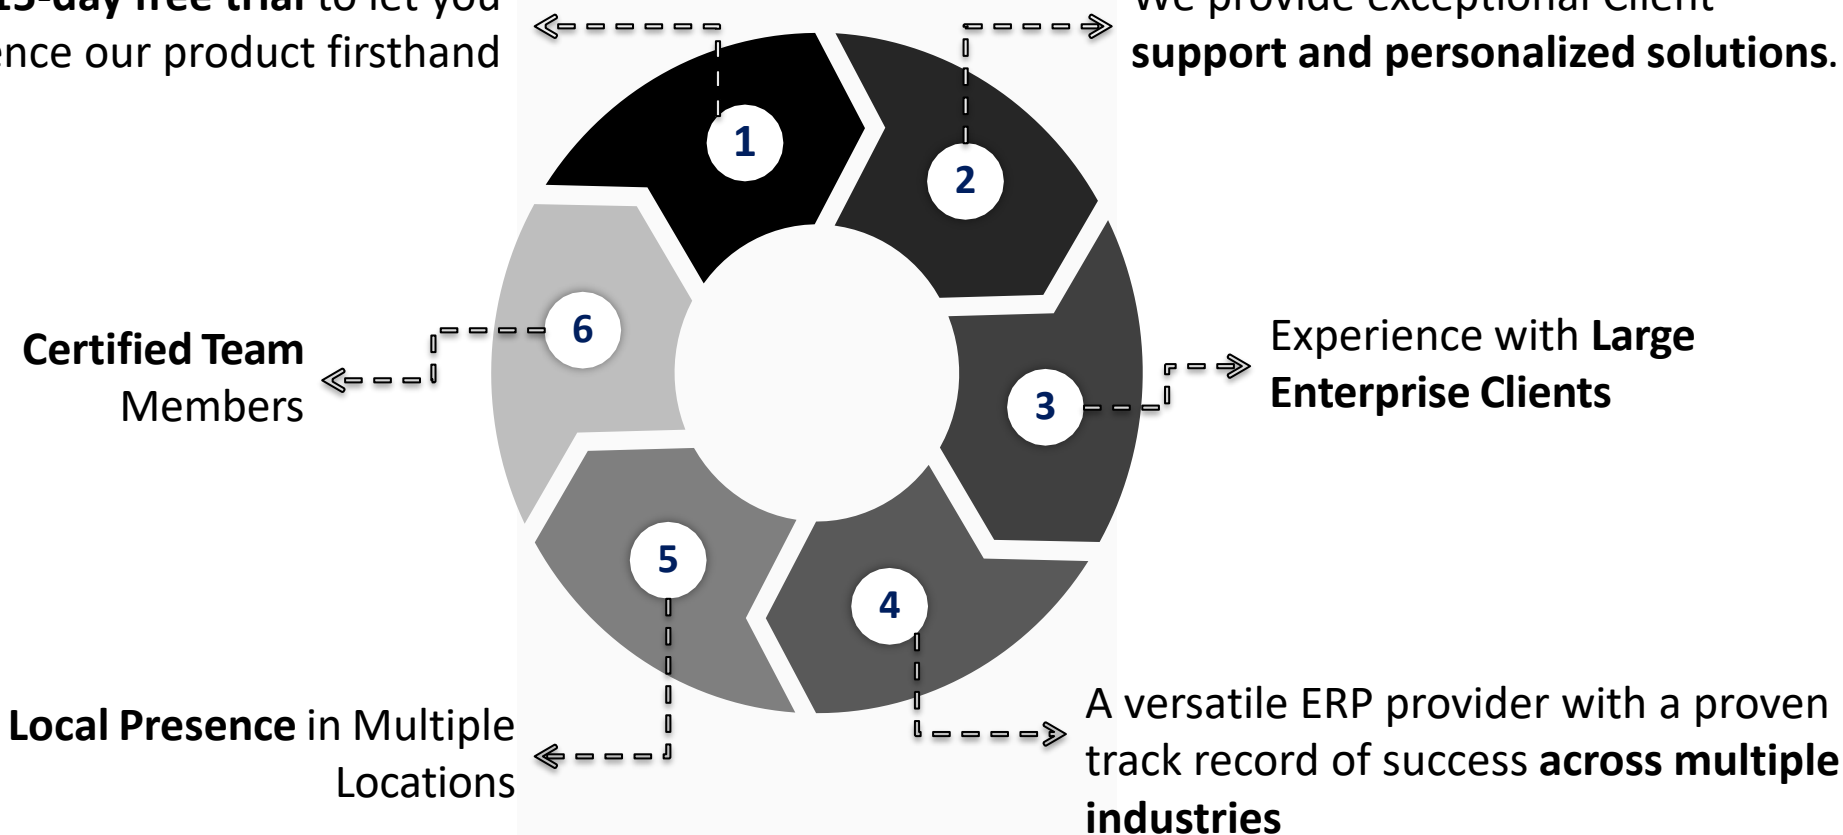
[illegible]-day free trial to let you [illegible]nce our product firsthand

We provide exceptional Client **support and personalized solutions**.

1

2

6

Certified Team Members

3

Experience with Large Enterprise Clients

5

4

Local Presence in Multiple Locations

A versatile ERP provider with a proven track record of success across multiple industries